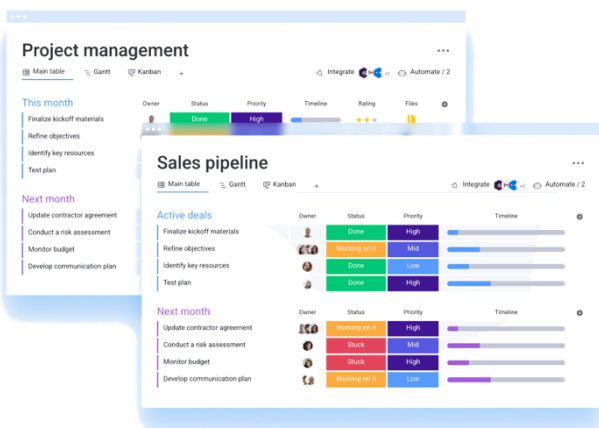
Project management

Main table   Gantt   Kanban   +

Integrate   Automate / 2

This month

| | Owner | Status | Priority | Timeline | Rating | Files |
|---|---|---|---|---|---|---|
| Finalize kickoff materials | | Done | High | | | |
| Refine objectives | | | | | | |
| Identify key resources | | | | | | |
| Test plan | | | | | | |

Next month

Update contractor agreement
Conduct a risk assessment
Monitor budget
Develop communication plan

Sales pipeline

Main table   Gantt   Kanban   +

Integrate   Automate / 2

Active deals

| | Owner | Status | Priority | Timeline |
|---|---|---|---|---|
| Finalize kickoff materials | | Done | High | |
| Refine objectives | | Working on it | Mid | |
| Identify key resources | | Done | Low | |
| Test plan | | Done | High | |

Next month

| | Owner | Status | Priority | Timeline |
|---|---|---|---|---|
| Update contractor agreement | | Working on it | High | |
| Conduct a risk assessment | | Stuck | Mid | |
| Monitor budget | | Stuck | High | |
| Develop communication plan | | Working on it | Low | |